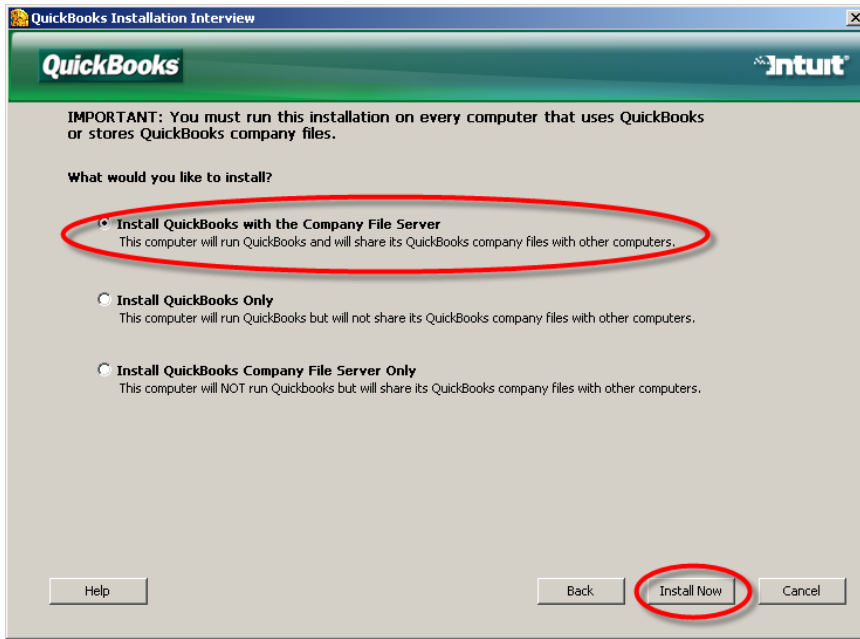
QuickBooks Installation Interview

QuickBooks

Intuit

IMPORTANT: You must run this installation on every computer that uses QuickBooks or stores QuickBooks company files.

What would you like to install?

Install QuickBooks with the Company File Server
This computer will run QuickBooks and will share its QuickBooks company files with other computers.

Install QuickBooks Only
This computer will run QuickBooks but will not share its QuickBooks company files with other computers.

Install QuickBooks Company File Server Only
This computer will NOT run Quickbooks but will share its QuickBooks company files with other computers.

Help

Back

Install Now

Cancel